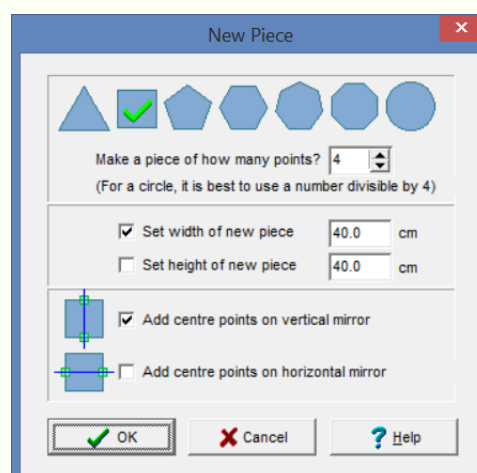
New Piece

×

Make a piece of how many points? 4

(For a circle, it is best to use a number divisible by 4)

Set width of new piece 40.0 cm

Set height of new piece 40.0 cm

Add centre points on vertical mirror

Add centre points on horizontal mirror

OK

Cancel

Help